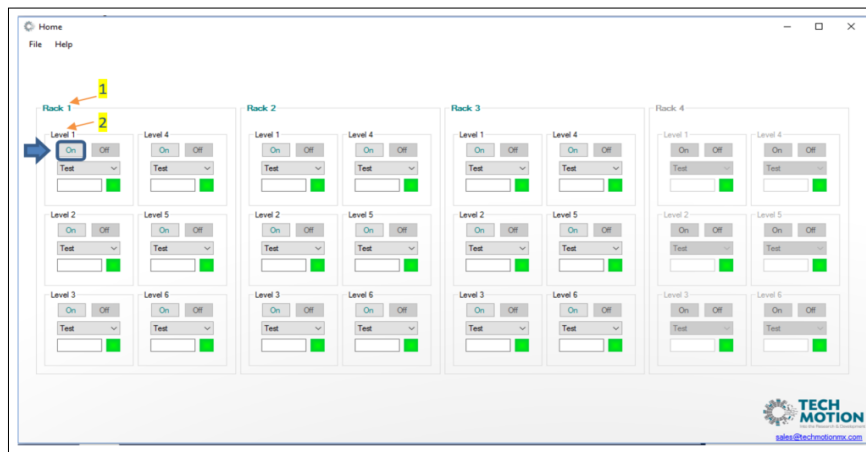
Home

File Help

1

2

Rack 1

Level 1
On Off
Test

Level 4
On Off
Test

Level 2
On Off
Test

Level 5
On Off
Test

Level 3
On Off
Test

Level 6
On Off
Test

Rack 2

Level 1
On Off
Test

Level 4
On Off
Test

Level 2
On Off
Test

Level 5
On Off
Test

Level 3
On Off
Test

Level 6
On Off
Test

Rack 3

Level 1
On Off
Test

Level 4
On Off
Test

Level 2
On Off
Test

Level 5
On Off
Test

Level 3
On Off
Test

Level 6
On Off
Test

Rack 4

Level 1
On Off
Test

Level 4
On Off
Test

Level 2
On Off
Test

Level 5
On Off
Test

Level 3
On Off
Test

Level 6
On Off
Test

TECH MOTION
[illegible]

sales@techmotionmx.com